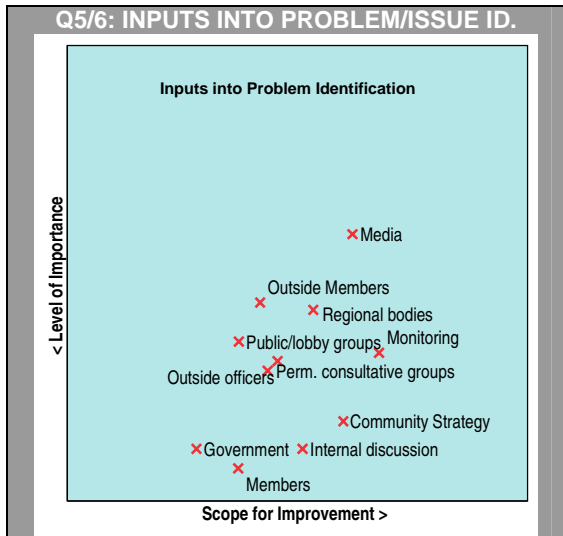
Q5/6: INPUTS INTO PROBLEM/ISSUE ID.

Inputs into Problem Identification

< Level of Importance

Media

Outside Members

Regional bodies

Public/lobby groups

Monitoring

Outside officers

Perm. consultative groups

Community Strategy

Government

Internal discussion

Members

Scope for Improvement >